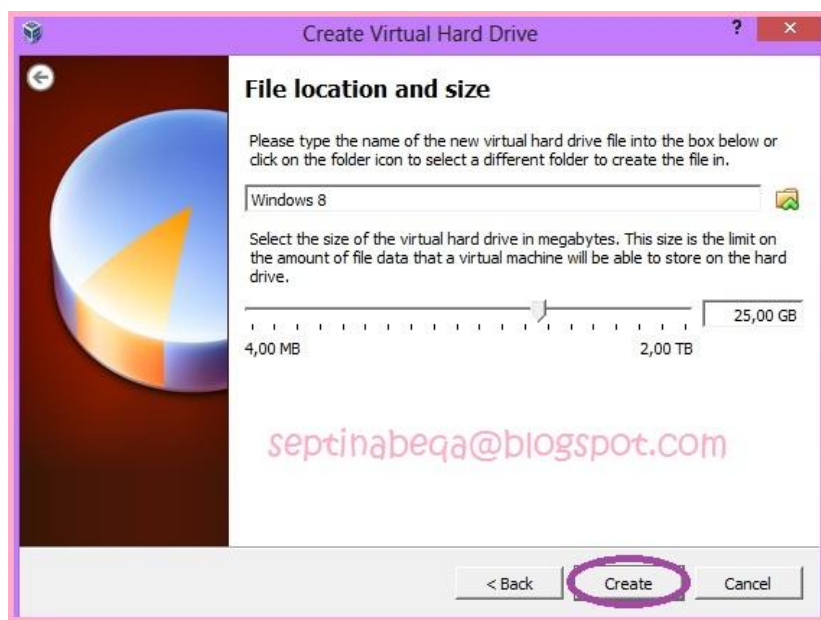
Create Virtual Hard Drive
?
×

File location and size

Please type the name of the new virtual hard drive file into the box below or click on the folder icon to select a different folder to create the file in.

Windows 8

Select the size of the virtual hard drive in megabytes. This size is the limit on the amount of file data that a virtual machine will be able to store on the hard drive.

25,00 GB

4,00 MB

2,00 TB

septinabeqa@blogspot.com

< Back
Create
Cancel